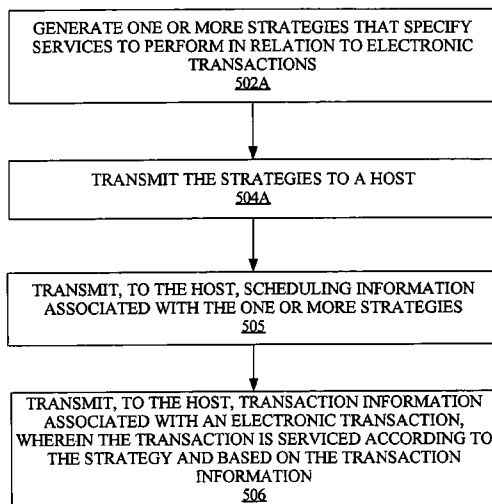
GENERATE ONE OR MORE STRATEGIES THAT SPECIFY SERVICES TO PERFORM IN RELATION TO ELECTRONIC TRANSACTIONS
502A

TRANSMIT THE STRATEGIES TO A HOST
504A

TRANSMIT, TO THE HOST, SCHEDULING INFORMATION ASSOCIATED WITH THE ONE OR MORE STRATEGIES
505

TRANSMIT, TO THE HOST, TRANSACTION INFORMATION ASSOCIATED WITH AN ELECTRONIC TRANSACTION, WHEREIN THE TRANSACTION IS SERVICED ACCORDING TO THE STRATEGY AND BASED ON THE TRANSACTION INFORMATION
506